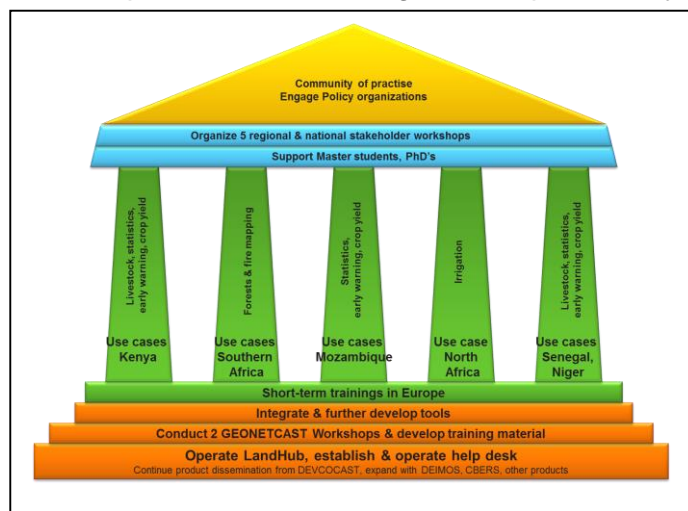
Community of practise
Engage Policy organizations

Organize 5 regional & national stakeholder workshops

Support Master students, PhD's

Livestock, statistics, early warning, crop yield

Use cases Kenya

Forests & fire mapping

Use cases Southern Africa

Statistics, early warning, crop yield

Use cases Mozambique

Irrigation

Use case North Africa

Livestock, statistics, early warning, crop yield

Use cases Senegal, Niger

Short-term trainings in Europe

Integrate & further develop tools

Conduct 2 GEONETCAST Workshops & develop training material

Operate LandHub, establish & operate help desk
Continue product dissemination from DEVCOCAST, expand with DEIMOS, CBERS, other products